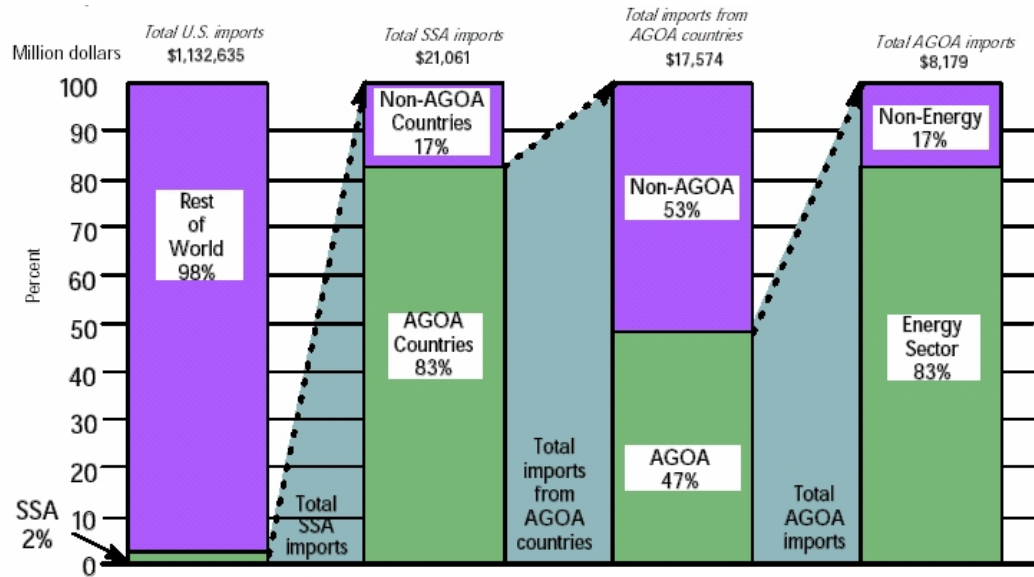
Million dollars

Total U.S. imports
$1,132,635

Total SSA imports
$21,061

Total imports from AGOA countries
$17,574

Total AGOA imports
$8,179

100
90
80
70
60
50
40
30
20
10
0

Percent

Rest of World 98%

SSA 2%

Total SSA imports

Non-AGOA Countries 17%

AGOA Countries 83%

Total imports from AGOA countries

Non-AGOA 53%

AGOA 47%

Total AGOA imports

Non-Energy 17%

Energy Sector 83%